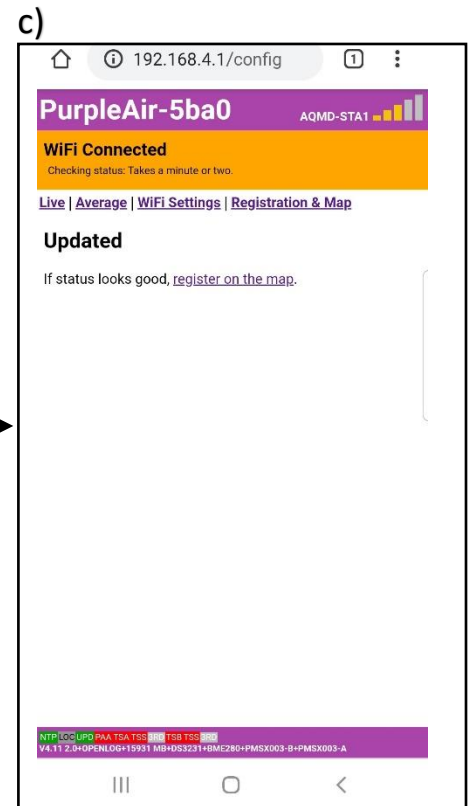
c)

192.168.4.1/config

1

PurpleAir-5ba0

AQMD-STA1

WiFi Connected

Checking status: Takes a minute or two.

Live | Average | WiFi Settings | Registration & Map

Updated

If status looks good, register on the map.

NTP LOC UPD PAA TSA TSS 3RD TSB TSS 3RD
V4.11 2.0+OPENLOG+15931 MB+DS3231+BME280+PMSX003-B+PMSX003-A